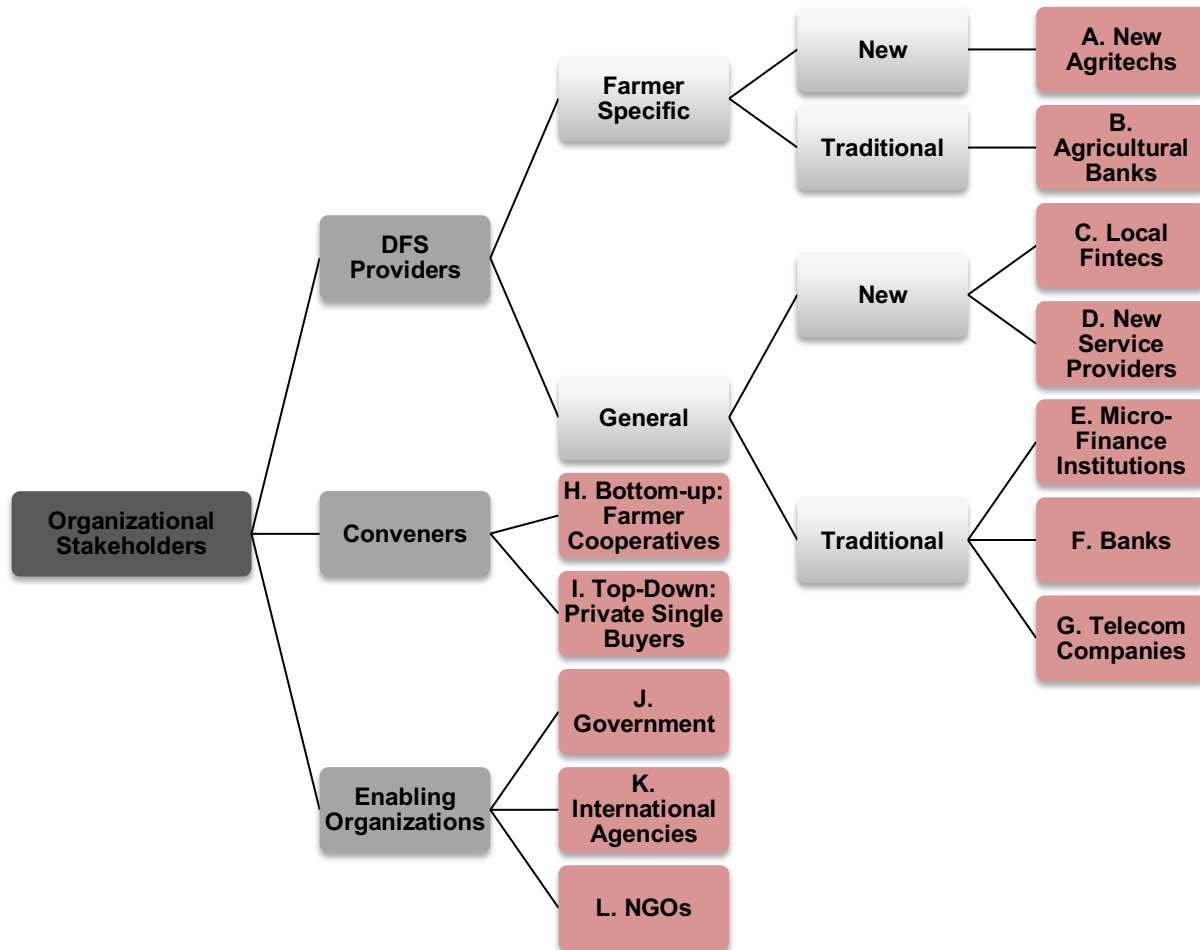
Organizational Stakeholders

DFS Providers

Farmer Specific

New

A. New Agritechs

Traditional

B. Agricultural Banks

General

New

C. Local Fintecs

D. New Service Providers

Traditional

E. Micro-Finance Institutions

F. Banks

G. Telecom Companies

Conveners

H. Bottom-up: Farmer Cooperatives

I. Top-Down: Private Single Buyers

Enabling Organizations

J. Government

K. International Agencies

L. NGOs